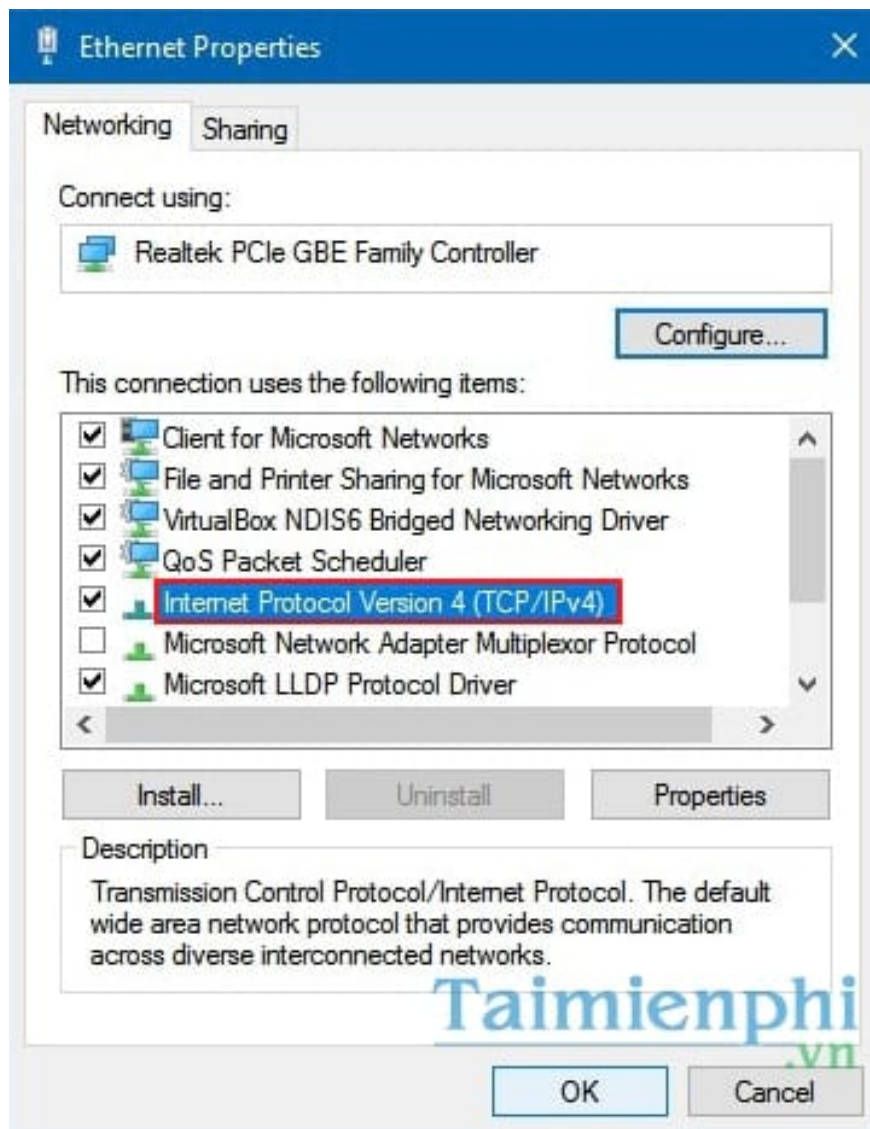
Ethernet Properties

Networking | Sharing

Connect using:

Realtek PCIe GBE Family Controller

Configure...

This connection uses the following items:

Client for Microsoft Networks
File and Printer Sharing for Microsoft Networks
VirtualBox NDIS6 Bridged Networking Driver
QoS Packet Scheduler
Internet Protocol Version 4 (TCP/IPv4)
Microsoft Network Adapter Multiplexor Protocol
Microsoft LLDP Protocol Driver

Install... | Uninstall | Properties

Description

Transmission Control Protocol/Internet Protocol. The default wide area network protocol that provides communication across diverse interconnected networks.

Taimienphi
.vn

OK | Cancel